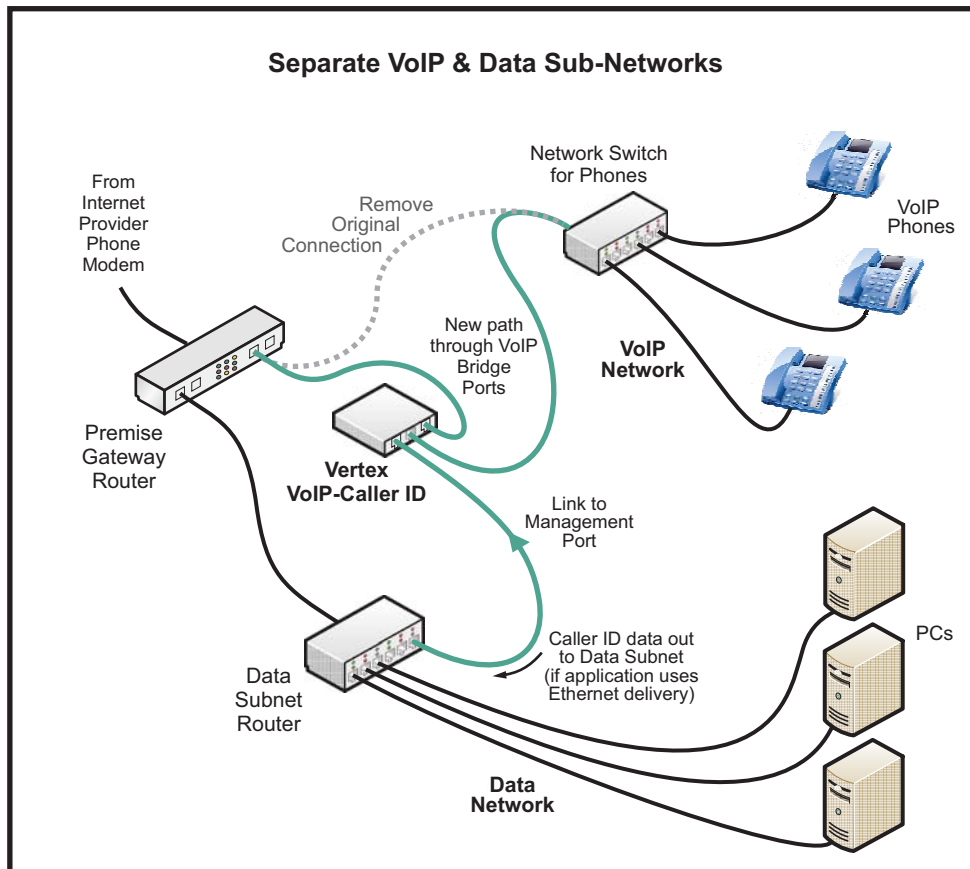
Separate VoIP & Data Sub-Networks

From Internet Provider Phone Modem

Remove Original Connection

Network Switch for Phones

VoIP Phones

New path through VoIP Bridge Ports

VoIP Network

Premise Gateway Router

Vertex VoIP-Caller ID

Link to Management Port

Caller ID data out to Data Subnet (if application uses Ethernet delivery)

PCs

Data Subnet Router

Data Network